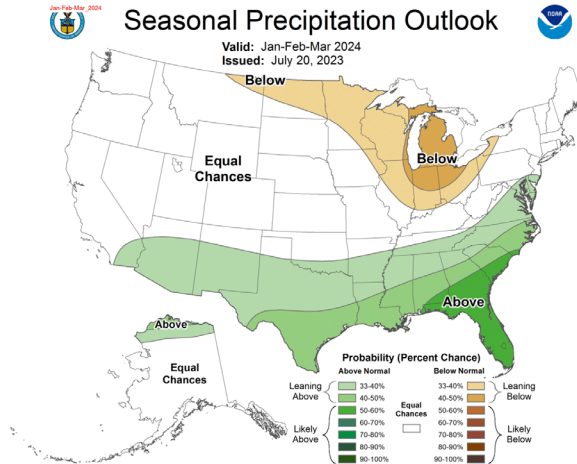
Jan-Feb-Mar_2024

Seasonal Precipitation Outlook

Valid: Jan-Feb-Mar 2024
Issued: July 20, 2023

NOAA

Below

Below

Equal Chances

Above

Above

Equal Chances

Probability (Percent Chance)

| | Above Normal | Equal Chances | Below Normal | |
|---|---|---|---|---|
| Leaning Above | 33-40% | | 33-40% | Leaning Below |
| | 40-50% | | 40-50% | |
| Likely Above | 50-60% | | 50-60% | Likely Below |
| | 60-70% | | 60-70% | |
| | 70-80% | | 70-80% | |
| | 80-90% | | 80-90% | |
| | 90-100% | | 90-100% | |